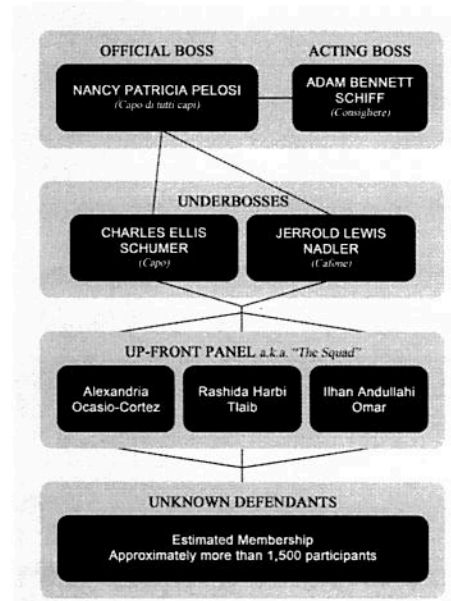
OFFICIAL BOSS

ACTING BOSS

NANCY PATRICIA PELOSI
(Capo di tutti capi)

ADAM BENNETT SCHIFF
(Consigliere)

UNDERBOSSES

CHARLES ELLIS SCHUMER
(Capo)

JERROLD LEWIS NADLER
(Cafone)

UP-FRONT PANEL a.k.a. "The Squad"

Alexandria Ocasio-Cortez

Rashida Harbi Tlaib

Ilhan Andullahi Omar

UNKNOWN DEFENDANTS

Estimated Membership
Approximately more than 1,500 participants